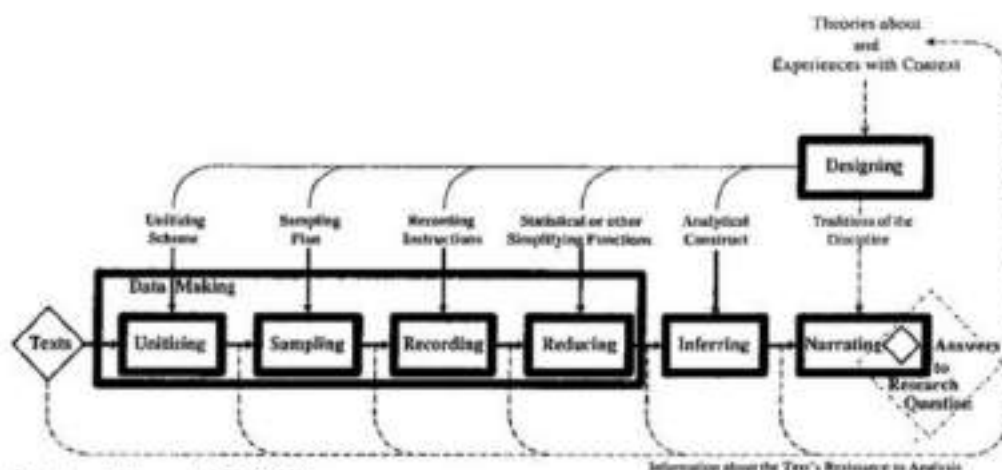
Theories about and Experiences with Context

Designing

Unitizing Scheme

Sampling Plan

Recording Instructions

Statistical or other Simplifying Functions

Analytical Construct

Traditions of the Discipline

Data Making

Texts

Unitizing

Sampling

Recording

Reducing

Inferring

Narrating

Answers to Research Question

Information about the Text's Resistance to Analysis